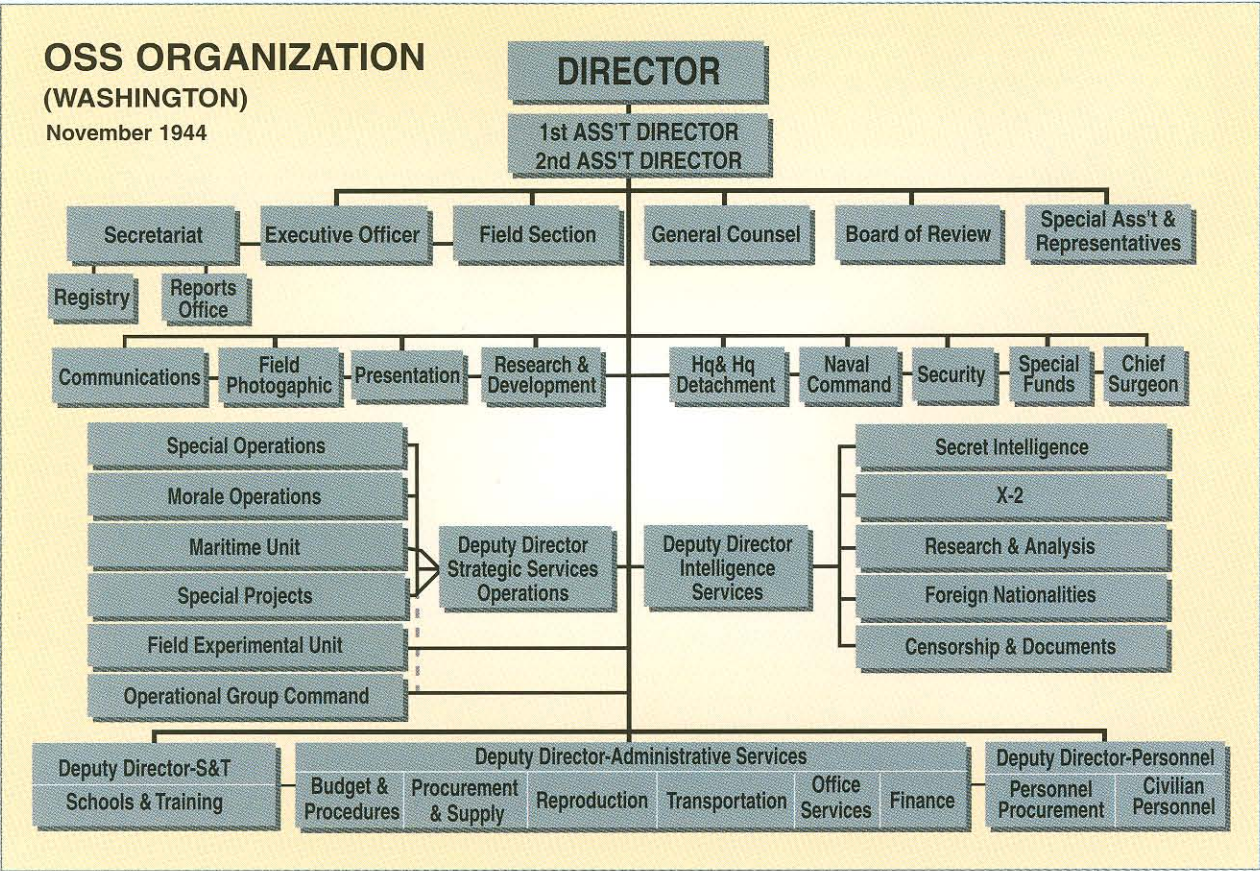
OSS ORGANIZATION
(WASHINGTON)
November 1944

DIRECTOR

1st ASS'T DIRECTOR
2nd ASS'T DIRECTOR

Secretariat

Executive Officer

Field Section

General Counsel

Board of Review

Special Ass't & Representatives

Registry

Reports Office

Communications

Field Photographic

Presentation

Research & Development

Hq& Hq Detachment

Naval Command

Security

Special Funds

Chief Surgeon

Special Operations

Morale Operations

Maritime Unit

Special Projects

Field Experimental Unit

Operational Group Command

Deputy Director Strategic Services Operations

Deputy Director Intelligence Services

Secret Intelligence

X-2

Research & Analysis

Foreign Nationalities

Censorship & Documents

Deputy Director-S&T

Schools & Training

Deputy Director-Administrative Services

Budget & Procedures

Procurement & Supply

Reproduction

Transportation

Office Services

Finance

Deputy Director-Personnel

Personnel Procurement

Civilian Personnel